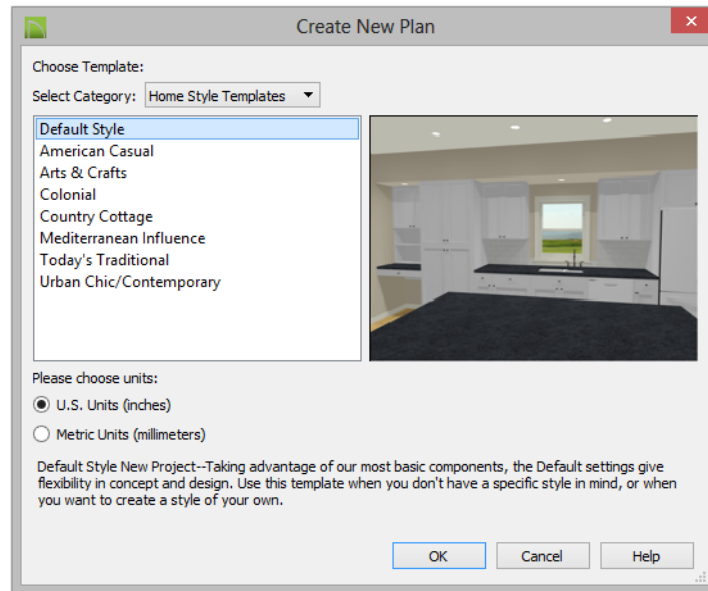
Create New Plan

Choose Template:

Select Category: Home Style Templates

Default Style
American Casual
Arts & Crafts
Colonial
Country Cottage
Mediterranean Influence
Today's Traditional
Urban Chic/Contemporary

Please choose units:

U.S. Units (inches)

Metric Units (millimeters)

Default Style New Project--Taking advantage of our most basic components, the Default settings give flexibility in concept and design. Use this template when you don't have a specific style in mind, or when you want to create a style of your own.

OK

Cancel

Help